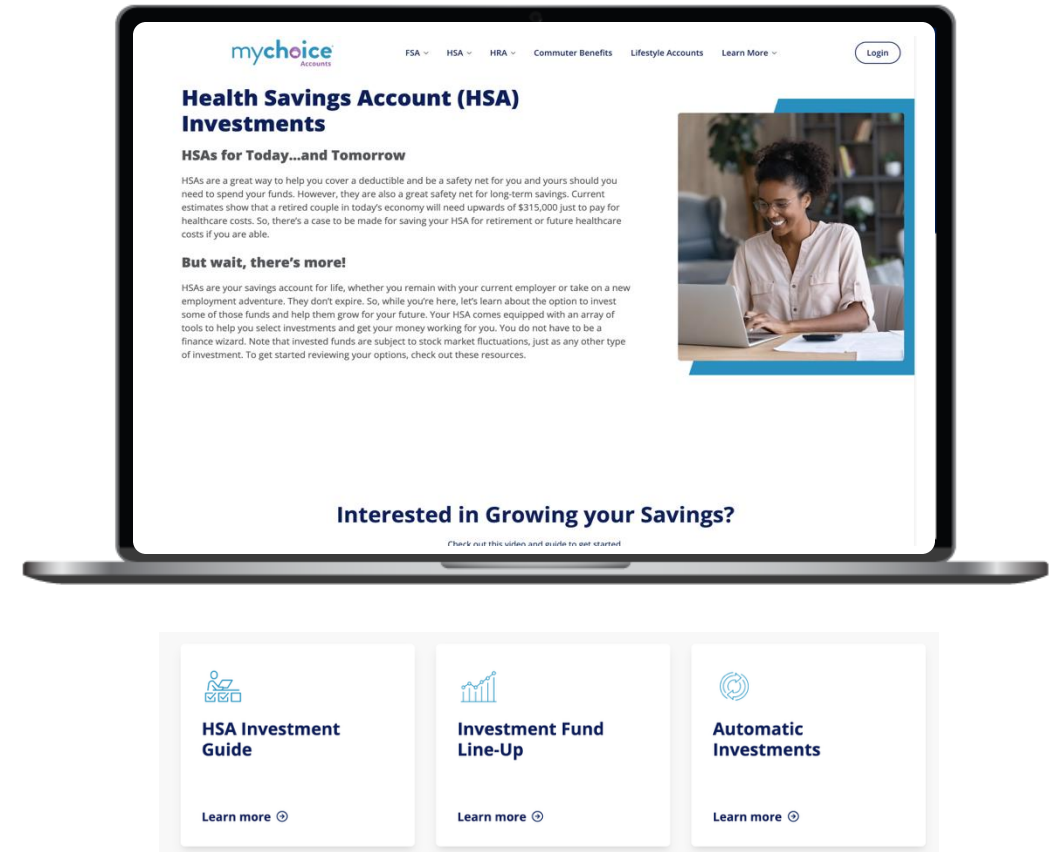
mychoice
Accounts

FSA HSA HRA Commuter Benefits Lifestyle Accounts Learn More

Login

Health Savings Account (HSA) Investments

HSAs for Today...and Tomorrow

HSAs are a great way to help you cover a deductible and be a safety net for you and yours should you need to spend your funds. However, they are also a great safety net for long-term savings. Current estimates show that a retired couple in today's economy will need upwards of $315,000 just to pay for healthcare costs. So, there's a case to be made for saving your HSA for retirement or future healthcare costs if you are able.

But wait, there's more!

HSAs are your savings account for life, whether you remain with your current employer or take on a new employment adventure. They don't expire. So, while you're here, let's learn about the option to invest some of those funds and help them grow for your future. Your HSA comes equipped with an array of tools to help you select investments and get your money working for you. You do not have to be a finance wizard. Note that invested funds are subject to stock market fluctuations, just as any other type of investment. To get started reviewing your options, check out these resources.

Interested in Growing your Savings?

Check out this video and guide to get started

HSA Investment Guide

Learn more

Investment Fund Line-Up

Learn more

Automatic Investments

Learn more